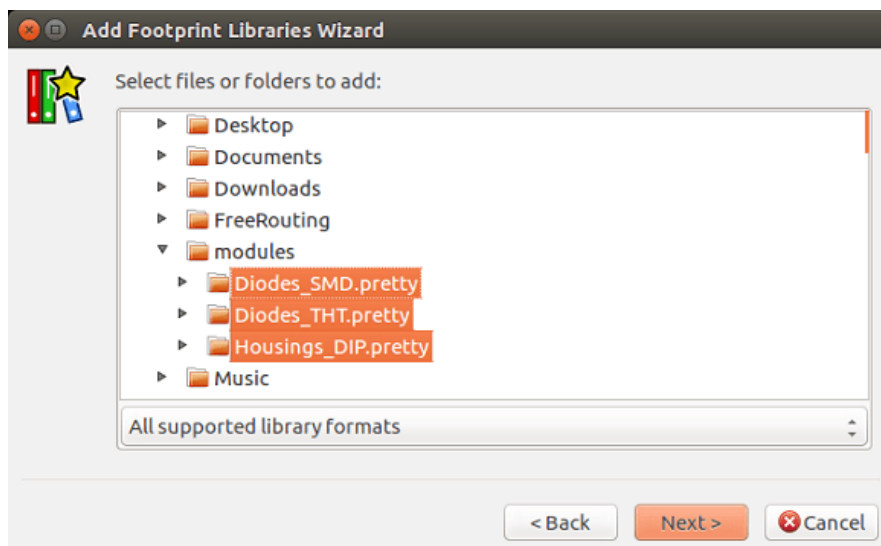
Add Footprint Libraries Wizard

Select files or folders to add:

Desktop
Documents
Downloads
FreeRouting
modules
Diodes_SMD.pretty
Diodes_THT.pretty
Housings_DIP.pretty
Music

All supported library formats

< Back
Next >
Cancel